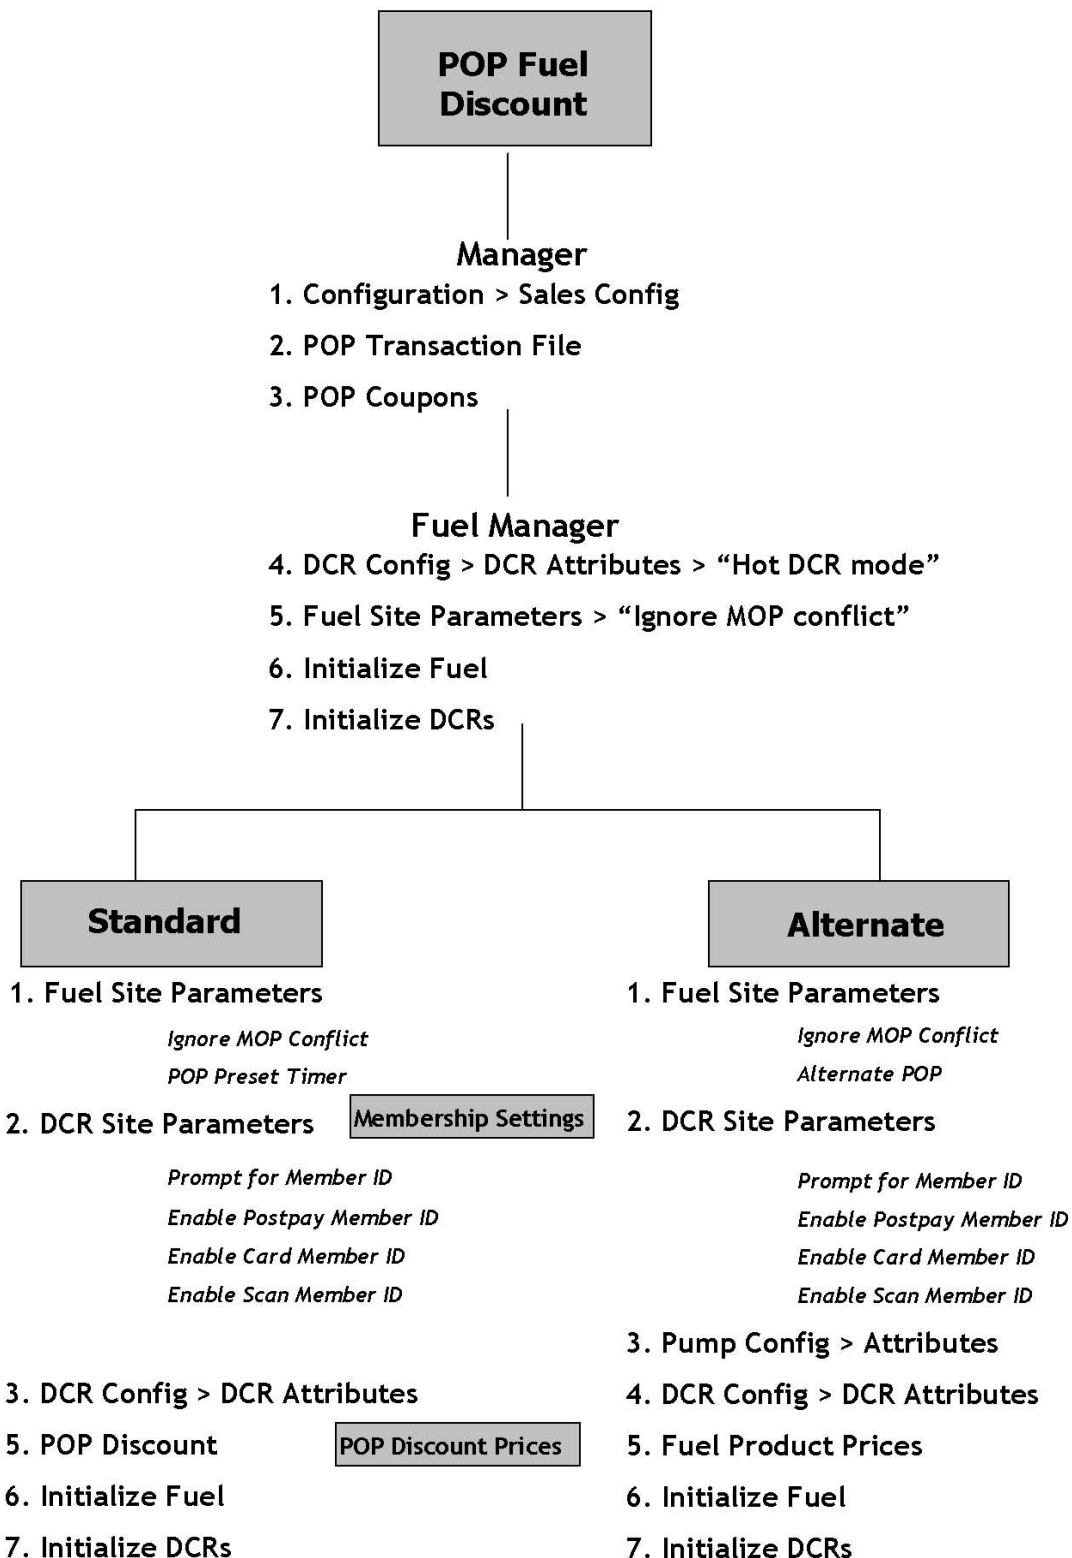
POP Fuel Discount

Manager
1. Configuration > Sales Config
2. POP Transaction File
3. POP Coupons

Fuel Manager
4. DCR Config > DCR Attributes > “Hot DCR mode”
5. Fuel Site Parameters > “Ignore MOP conflict”
6. Initialize Fuel
7. Initialize DCRs

Standard
1. Fuel Site Parameters
*Ignore MOP Conflict*
*POP Preset Timer*
2. DCR Site Parameters
Membership Settings
*Prompt for Member ID*
*Enable Postpay Member ID*
*Enable Card Member ID*
*Enable Scan Member ID*
3. DCR Config > DCR Attributes
5. POP Discount
POP Discount Prices
6. Initialize Fuel
7. Initialize DCRs

Alternate
1. Fuel Site Parameters
*Ignore MOP Conflict*
*Alternate POP*
2. DCR Site Parameters
*Prompt for Member ID*
*Enable Postpay Member ID*
*Enable Card Member ID*
*Enable Scan Member ID*
3. Pump Config > Attributes
4. DCR Config > DCR Attributes
5. Fuel Product Prices
6. Initialize Fuel
7. Initialize DCRs